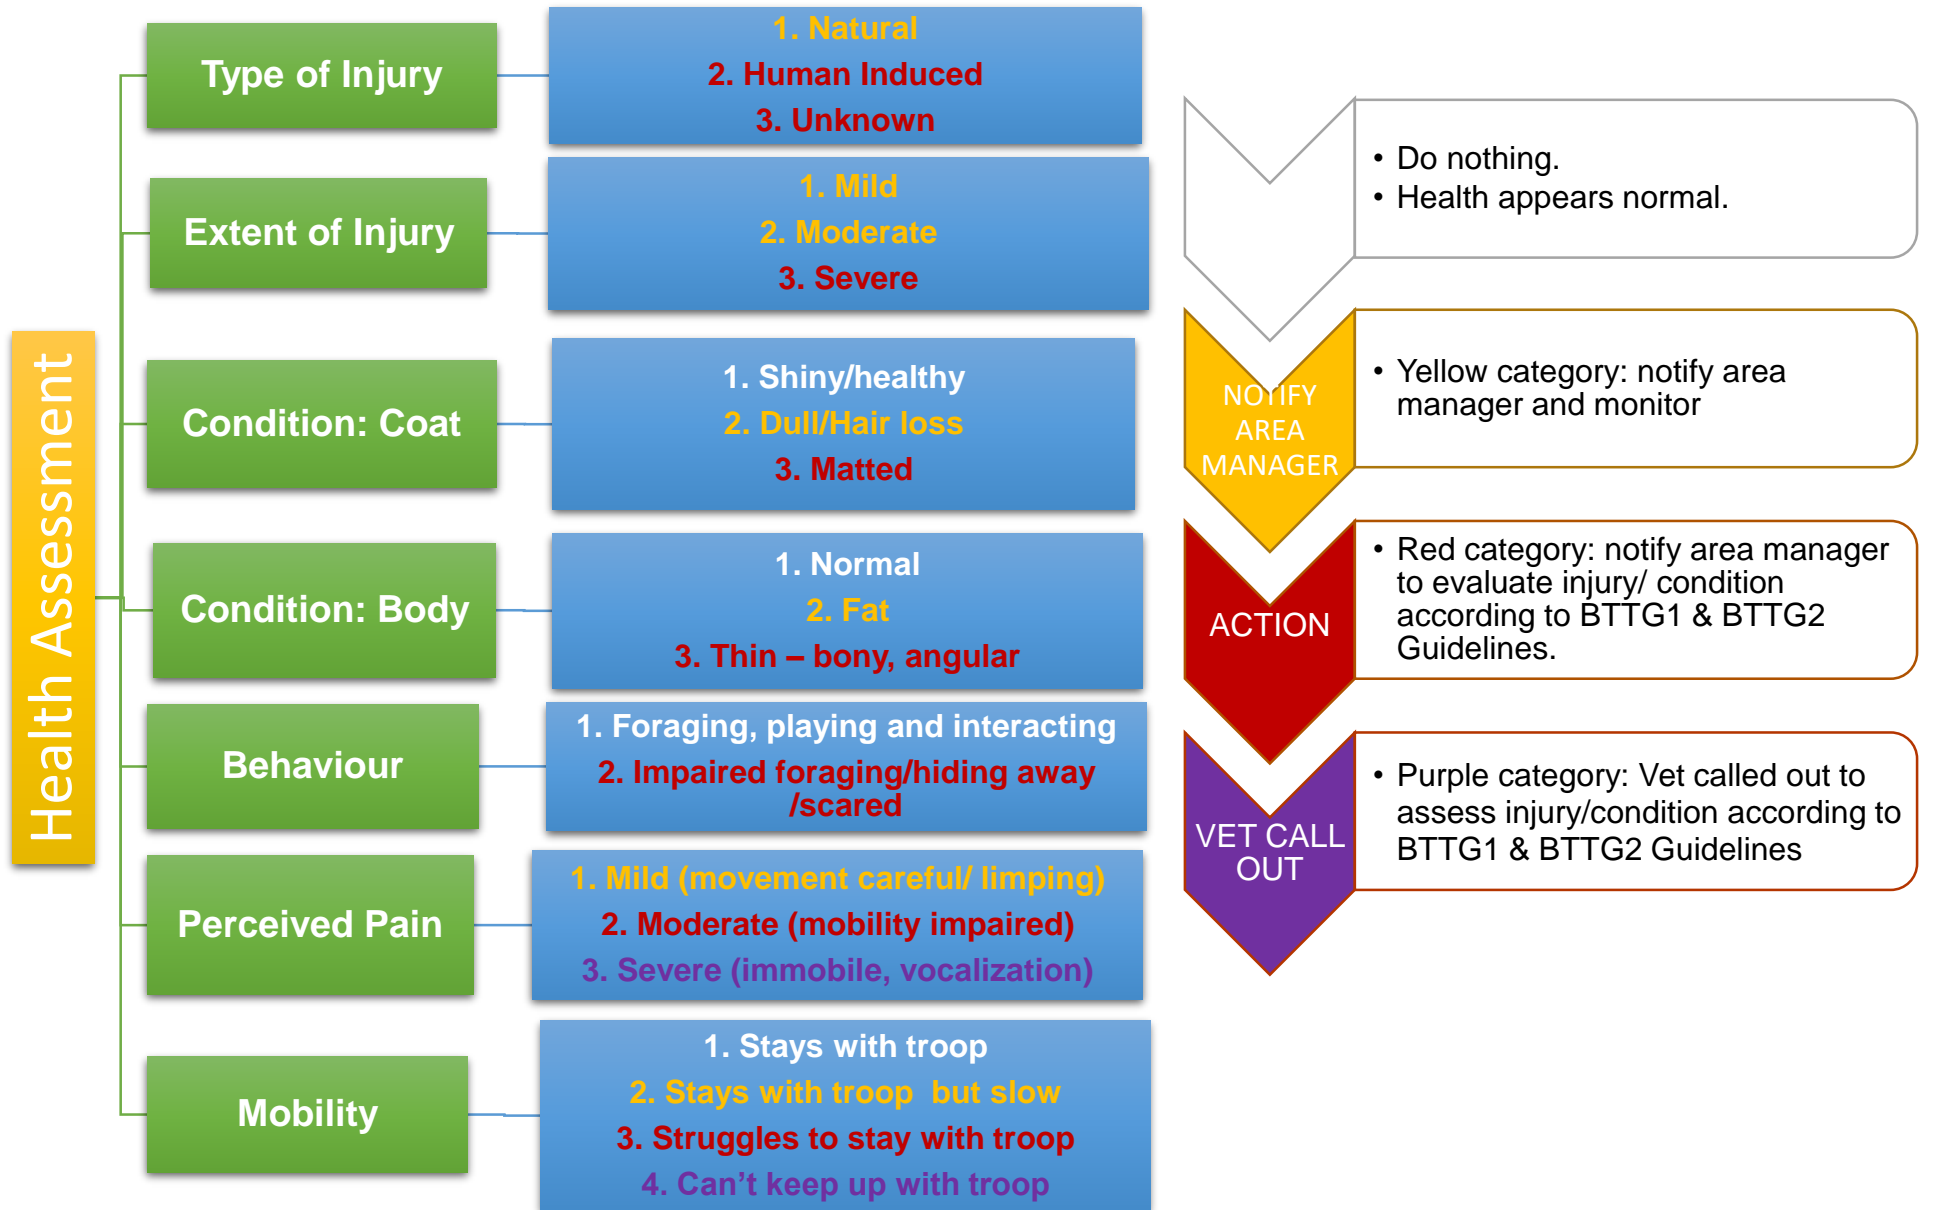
Health Assessment

Type of Injury

1. Natural
2. Human Induced
3. Unknown

Extent of Injury

1. Mild
2. Moderate
3. Severe

Condition: Coat

1. Shiny/healthy
2. Dull/Hair loss
3. Matted

Condition: Body

1. Normal
2. Fat
3. Thin – bony, angular

Behaviour

1. Foraging, playing and interacting
2. Impaired foraging/hiding away /scared

Perceived Pain

1. Mild (movement careful/ limping)
2. Moderate (mobility impaired)
3. Severe (immobile, vocalization)

Mobility

1. Stays with troop
2. Stays with troop but slow
3. Struggles to stay with troop
4. Can't keep up with troop

• Do nothing.
• Health appears normal.

NOTIFY AREA MANAGER

• Yellow category: notify area manager and monitor

ACTION

• Red category: notify area manager to evaluate injury/ condition according to BTTG1 & BTTG2 Guidelines.

VET CALL OUT

• Purple category: Vet called out to assess injury/condition according to BTTG1 & BTTG2 Guidelines